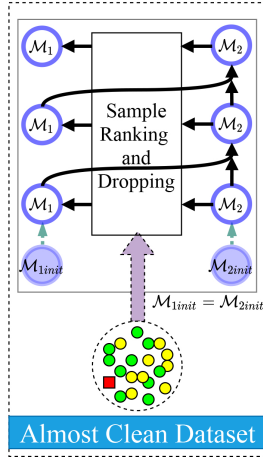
$\mathcal{M}_1$

$\mathcal{M}_2$

$\mathcal{M}_1$

$\mathcal{M}_2$

$\mathcal{M}_1$

$\mathcal{M}_2$

Sample Ranking and Dropping

$\mathcal{M}_{1init}$

$\mathcal{M}_{2init}$

$\mathcal{M}_{1init} = \mathcal{M}_{2init}$

Almost Clean Dataset